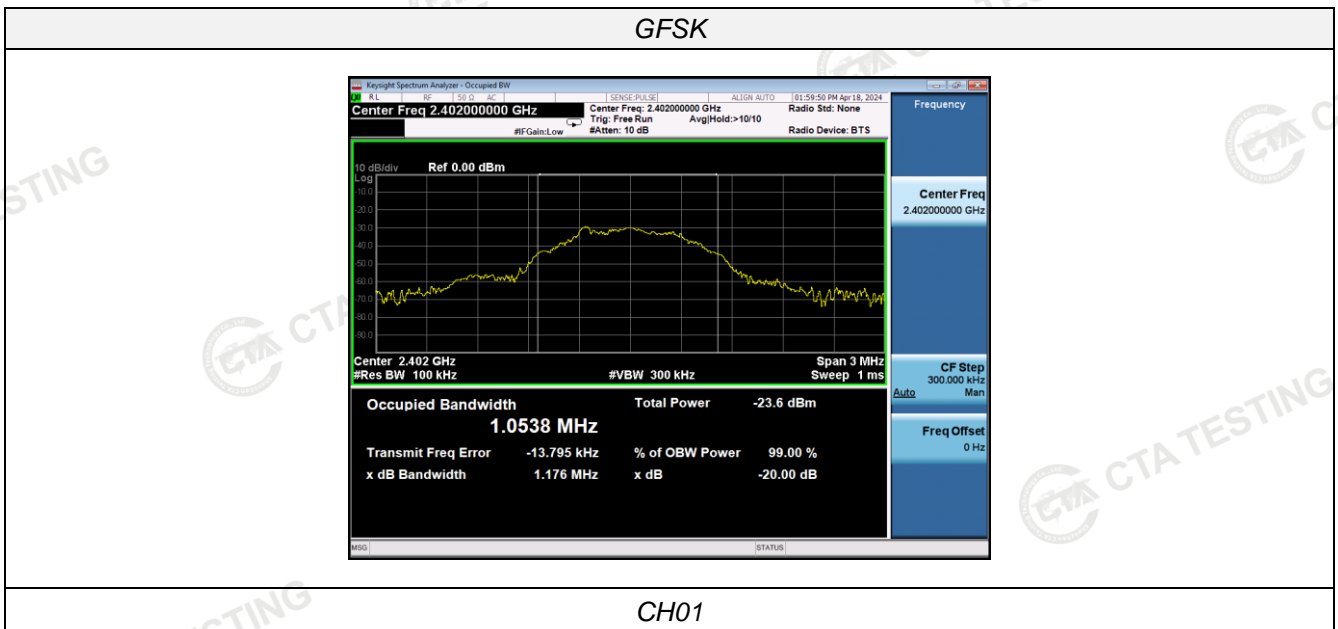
GFSK

Keysight Spectrum Analyzer - Occupied BW
RL RF 50 Ω AC SENSE:PULSE ALIGN AUTO 01:59:50 PM Apr 18, 2024
Center Freq 2.402000000 GHz
Center Freq: 2.402000000 GHz
Trig: Free Run Avg|Hold:>10/10
#IFGain:Low #Atten: 10 dB
Radio Std: None
Radio Device: BTS

Frequency

10 dB/div Ref 0.00 dBm
Log
-10.0
-20.0
-30.0
-40.0
-50.0
-60.0
-70.0
-80.0
-90.0

Center 2.402 GHz
#Res BW 100 kHz
#VBW 300 kHz
Span 3 MHz
Sweep 1 ms

Occupied Bandwidth
1.0538 MHz
Total Power -23.6 dBm
Transmit Freq Error -13.795 kHz
% of OBW Power 99.00 %
x dB Bandwidth 1.176 MHz
x dB -20.00 dB

Center Freq
2.402000000 GHz

CF Step
300.000 kHz
Auto Man

Freq Offset
0 Hz

MSG STATUS

CTA TESTING

CH01